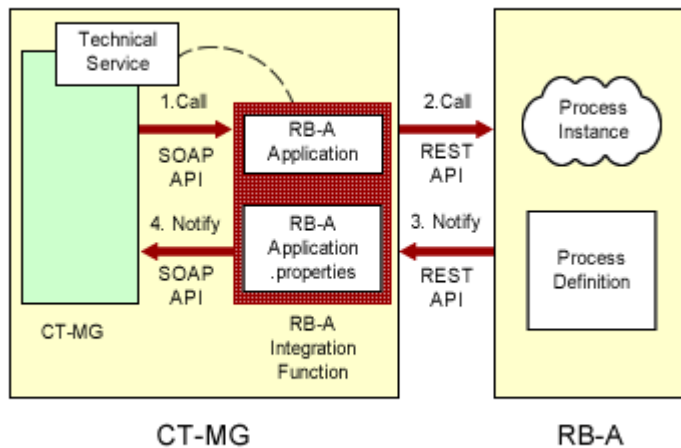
Technical Service

1.Call

SOAP API

RB-A Application

2.Call

REST API

Process Instance

4. Notify

SOAP API

RB-A Application .properties

3. Notify

REST API

Process Definition

CT-MG

RB-A Integration Function

CT-MG

RB-A